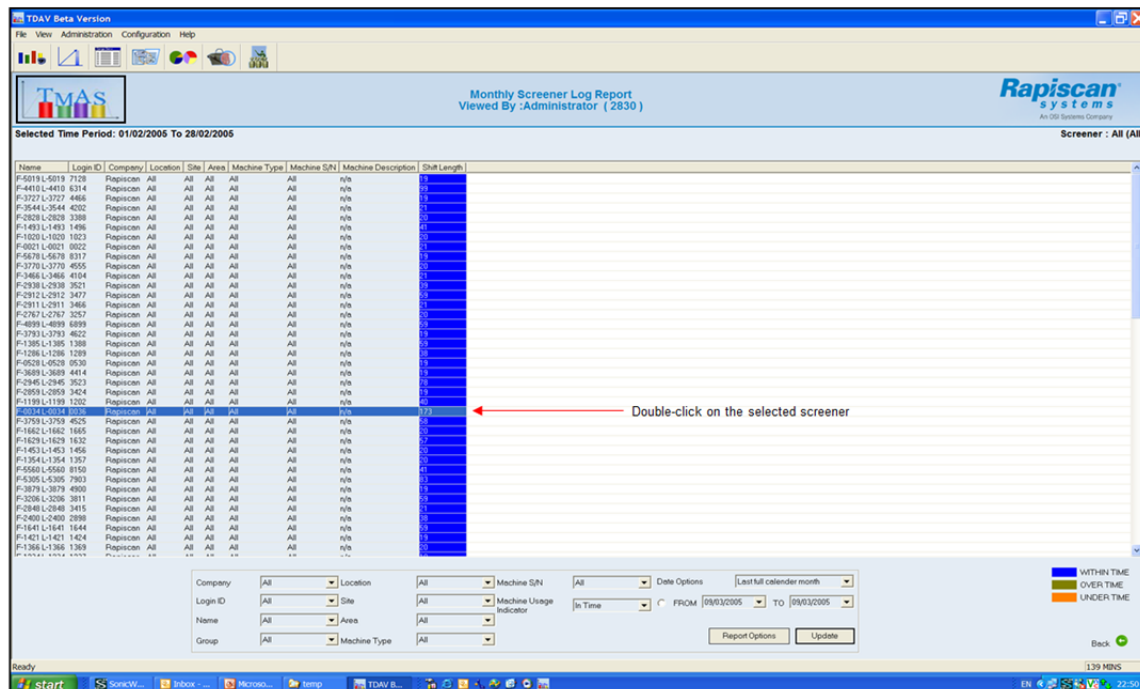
TDAV Beta Version

File View Administration Configuration Help

TMAS

Monthly Screener Log Report
Viewed By :Administrator ( 2830 )

Rapiscan systems
An OSI Systems Company

Selected Time Period: 01/02/2005 To 28/02/2005

Screener : All (All

| Name | Login ID | Company | Location | Site | Area | Machine Type | Machine S/N | Machine Description | Shift Length |
|---|---|---|---|---|---|---|---|---|---|
| F-5019 L-5019 | 7128 | Rapiscan | All | All | All | All | All | n/a | 19 |
| F-4410 L-4410 | 6314 | Rapiscan | All | All | All | All | All | n/a | 99 |
| F-3727 L-3727 | 4466 | Rapiscan | All | All | All | All | All | n/a | 19 |
| F-3544 L-3544 | 4202 | Rapiscan | All | All | All | All | All | n/a | 21 |
| F-2828 L-2828 | 3388 | Rapiscan | All | All | All | All | All | n/a | 20 |
| F-1493 L-1493 | 1496 | Rapiscan | All | All | All | All | All | n/a | 41 |
| F-1020 L-1020 | 1023 | Rapiscan | All | All | All | All | All | n/a | 20 |
| F-0021 L-0021 | 0022 | Rapiscan | All | All | All | All | All | n/a | 21 |
| F-5678 L-5678 | 8317 | Rapiscan | All | All | All | All | All | n/a | 19 |
| F-3770 L-3770 | 4555 | Rapiscan | All | All | All | All | All | n/a | 20 |
| F-3466 L-3466 | 4104 | Rapiscan | All | All | All | All | All | n/a | 21 |
| F-2938 L-2938 | 3521 | Rapiscan | All | All | All | All | All | n/a | 39 |
| F-2912 L-2912 | 3477 | Rapiscan | All | All | All | All | All | n/a | 59 |
| F-2911 L-2911 | 3466 | Rapiscan | All | All | All | All | All | n/a | 21 |
| F-2767 L-2767 | 3257 | Rapiscan | All | All | All | All | All | n/a | 20 |
| F-4899 L-4899 | 6899 | Rapiscan | All | All | All | All | All | n/a | 59 |
| F-3793 L-3793 | 4622 | Rapiscan | All | All | All | All | All | n/a | 19 |
| F-1385 L-1385 | 1388 | Rapiscan | All | All | All | All | All | n/a | 59 |
| F-1286 L-1286 | 1289 | Rapiscan | All | All | All | All | All | n/a | 38 |
| F-0528 L-0528 | 0530 | Rapiscan | All | All | All | All | All | n/a | 19 |
| F-3689 L-3689 | 4414 | Rapiscan | All | All | All | All | All | n/a | 19 |
| F-2945 L-2945 | 3523 | Rapiscan | All | All | All | All | All | n/a | 78 |
| F-2859 L-2859 | 3424 | Rapiscan | All | All | All | All | All | n/a | 19 |
| F-1199 L-1199 | 1202 | Rapiscan | All | All | All | All | All | n/a | 40 |
| F-0034 L-0034 | 0036 | Rapiscan | All | All | All | All | All | n/a | 173 |
| F-3759 L-3759 | 4525 | Rapiscan | All | All | All | All | All | n/a | 58 |
| F-1662 L-1662 | 1665 | Rapiscan | All | All | All | All | All | n/a | 20 |
| F-1629 L-1629 | 1632 | Rapiscan | All | All | All | All | All | n/a | 57 |
| F-1453 L-1453 | 1456 | Rapiscan | All | All | All | All | All | n/a | 20 |
| F-1354 L-1354 | 1357 | Rapiscan | All | All | All | All | All | n/a | 20 |
| F-5560 L-5560 | 8150 | Rapiscan | All | All | All | All | All | n/a | 41 |
| F-5305 L-5305 | 7903 | Rapiscan | All | All | All | All | All | n/a | 83 |
| F-3879 L-3879 | 4900 | Rapiscan | All | All | All | All | All | n/a | 19 |
| F-3206 L-3206 | 3811 | Rapiscan | All | All | All | All | All | n/a | 59 |
| F-2848 L-2848 | 3415 | Rapiscan | All | All | All | All | All | n/a | 21 |
| F-2400 L-2400 | 2898 | Rapiscan | All | All | All | All | All | n/a | 38 |
| F-1641 L-1641 | 1644 | Rapiscan | All | All | All | All | All | n/a | 59 |
| F-1421 L-1421 | 1424 | Rapiscan | All | All | All | All | All | n/a | 19 |
| F-1366 L-1366 | 1369 | Rapiscan | All | All | All | All | All | n/a | 20 |

Double-click on the selected screener

Company All Location All Machine S/N All Date Options Last full calender month
Login ID All Site All Machine Usage Indicator In Time FROM 09/03/2005 TO 09/03/2005
Name All Area All
Group All Machine Type All
Report Options Update

WITHIN TIME
OVER TIME
UNDER TIME

Back

Ready
139 MINS

start SonicW... Inbox - ... Microso... temp TDAV B... EN 22:50